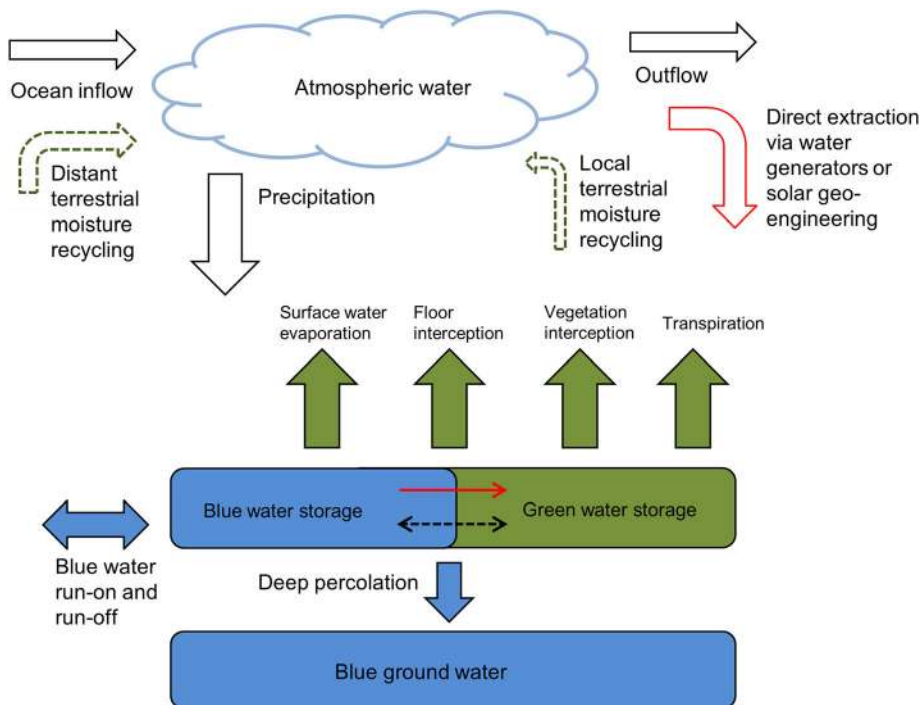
Ocean inflow

Atmospheric water

Outflow

Direct extraction via water generators or solar geo-engineering

Distant terrestrial moisture recycling

Precipitation

Local terrestrial moisture recycling

Surface water evaporation

Floor interception

Vegetation interception

Transpiration

Blue water storage

Green water storage

Blue water run-on and run-off

Deep percolation

Blue ground water